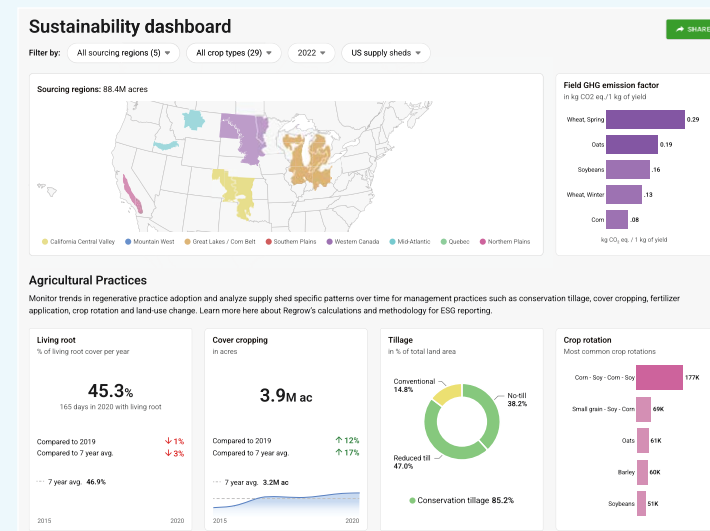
Sustainability dashboard

SHARE

Filter by: All sourcing regions (5) All crop types (29) 2022 US supply sheds

Sourcing regions: 88.4M acres

California Central Valley Mountain West Great Lakes / Corn Belt Southern Plains Western Canada Mid-Atlantic Quebec Northern Plains

Field GHG emission factor
in kg CO2 eq./1 kg of yield

Wheat, Spring 0.29
Oats 0.19
Soybeans .16
Wheat, Winter .13
Corn .08

kg $CO_2$ eq. / 1 kg of yield

Agricultural Practices

Monitor trends in regenerative practice adoption and analyze supply shed specific patterns over time for management practices such as conservation tillage, cover cropping, fertilizer application, crop rotation and land-use change. Learn more here about Regrow's calculations and methodology for ESG reporting.

Living root
% of living root cover per year

45.3%
165 days in 2020 with living root

Compared to 2019 1%
Compared to 7 year avg. 3%

7 year avg. 46.9%

2015 2020

Cover cropping
in acres

3.9M ac

Compared to 2019 12%
Compared to 7 year avg. 17%

7 year avg. 3.2M ac

2015 2020

Tillage
in % of total land area

Conventional 14.8%
No-till 38.2%
Reduced till 47.0%

Conservation tillage 85.2%

Crop rotation
Most common crop rotations

Corn - Soy - Corn - Soy 177K
Small grain - Soy - Corn 69K
Oats 61K
Barley 60K
Soybeans 51K